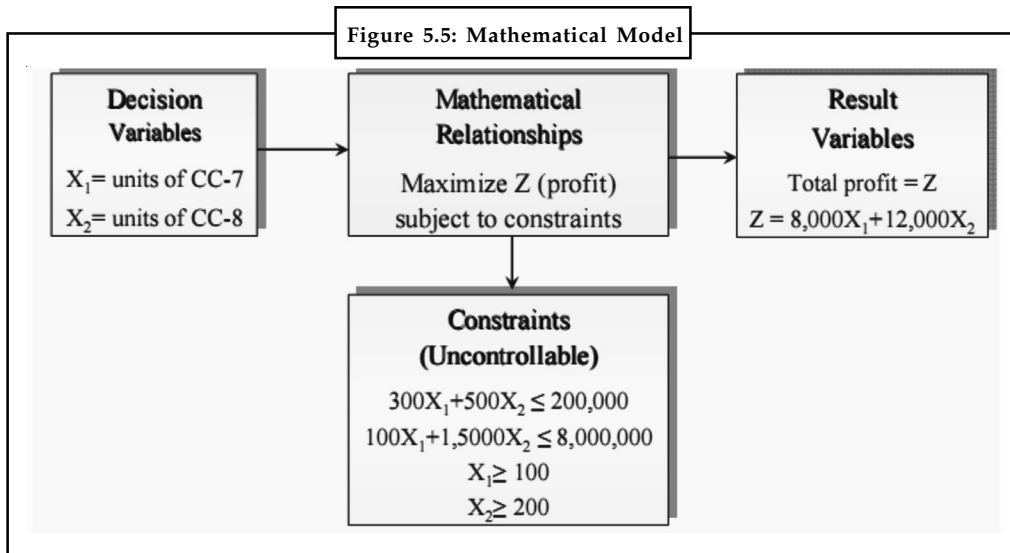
Figure 5.5: Mathematical Model

Decision Variables
$X_1$= units of CC-7
$X_2$= units of CC-8

Mathematical Relationships
Maximize Z (profit) subject to constraints

Result Variables
Total profit = Z
$Z = 8,000X_1+12,000X_2$

Constraints (Uncontrollable)
$300X_1+500X_2 \leq 200,000$
$100X_1+1,5000X_2 \leq 8,000,000$
$X_1 \geq 100$
$X_2 \geq 200$